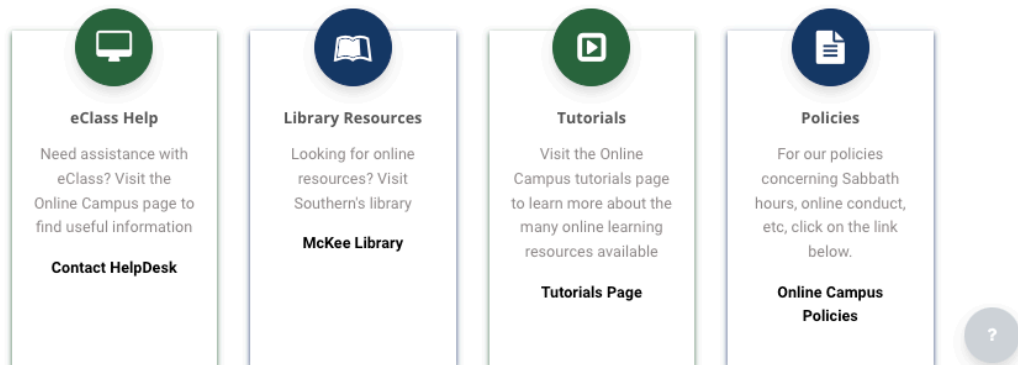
eClass Help

Need assistance with eClass? Visit the Online Campus page to find useful information

Contact HelpDesk

Library Resources

Looking for online resources? Visit Southern's library

McKee Library

Tutorials

Visit the Online Campus tutorials page to learn more about the many online learning resources available

Tutorials Page

Policies

For our policies concerning Sabbath hours, online conduct, etc, click on the link below.

Online Campus Policies

?